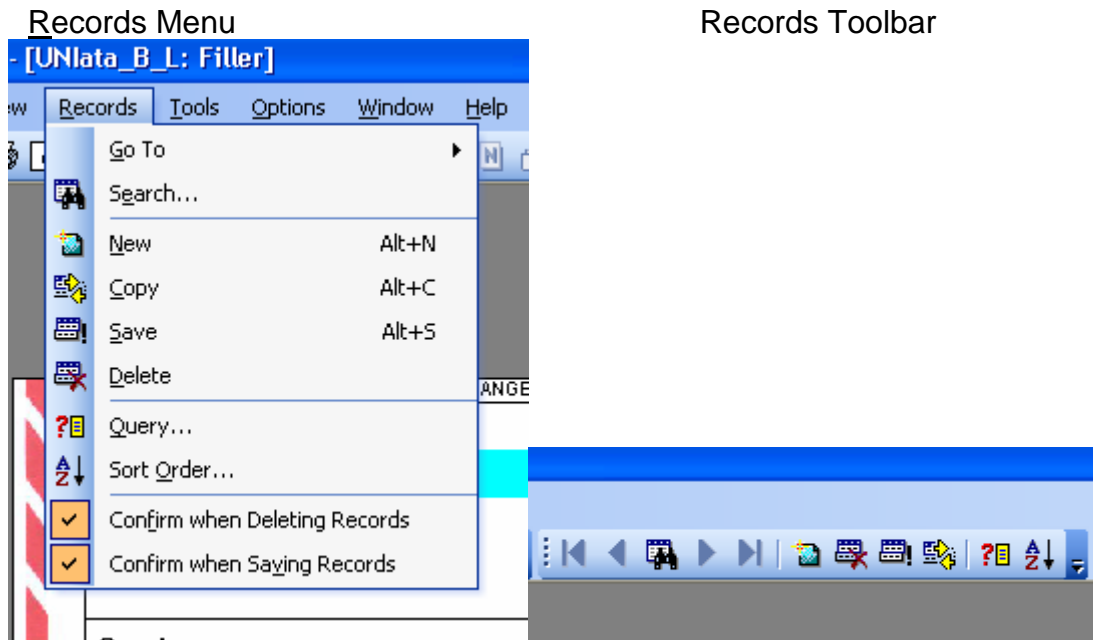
Records Menu

Records Toolbar

- [UNlata_B_L: Filler]

ew Records Tools Options Window Help

Go To

Search...

New Alt+N

Copy Alt+C

Save Alt+S

Delete

ANGE

Query...

Sort Order...

Confirm when Deleting Records

Confirm when Saving Records